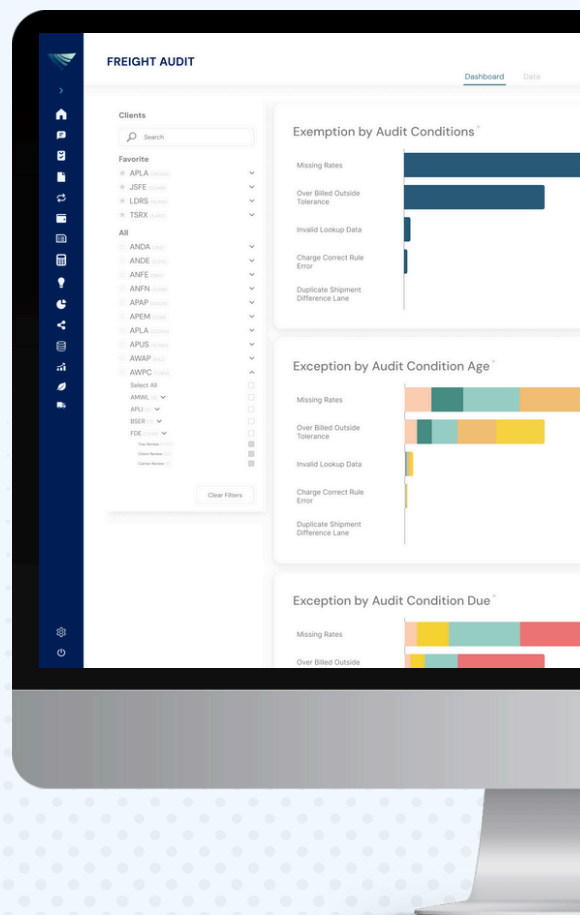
FREIGHT AUDIT

Dashboard Data

Clients

Search

Favorite

APLA
JSFE
LDRS
TSRX

All

ANDA
ANDE
ANFE
ANFN
APAP
APEM
APLA
APUS
AWAP
AWPC

Select All
AMWL
APLI
BSER
FDE

Clear Filters

Exemption by Audit Conditions

Missing Rates
Over Billed Outside Tolerance
Invalid Lookup Data
Charge Correct Rule Error
Duplicate Shipment Difference Lane

Exception by Audit Condition Age

Missing Rates
Over Billed Outside Tolerance
Invalid Lookup Data
Charge Correct Rule Error
Duplicate Shipment Difference Lane

Exception by Audit Condition Due

Missing Rates
Over Billed Outside